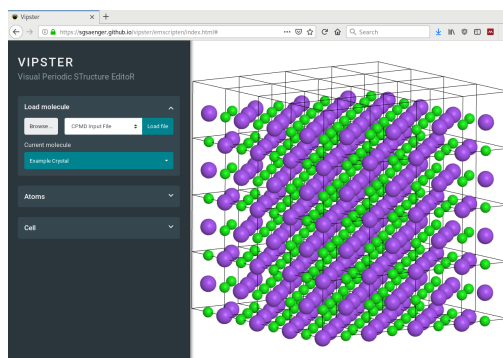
Vipster
https://sgsaenger.github.io/vipster/emscripten/index.html#
Search

VIPSTER
Visual Periodic STructure EditoR

Load molecule
Browse...
CPMD Input File
Load file
Current molecule
Example Crystal

Atoms

Cell